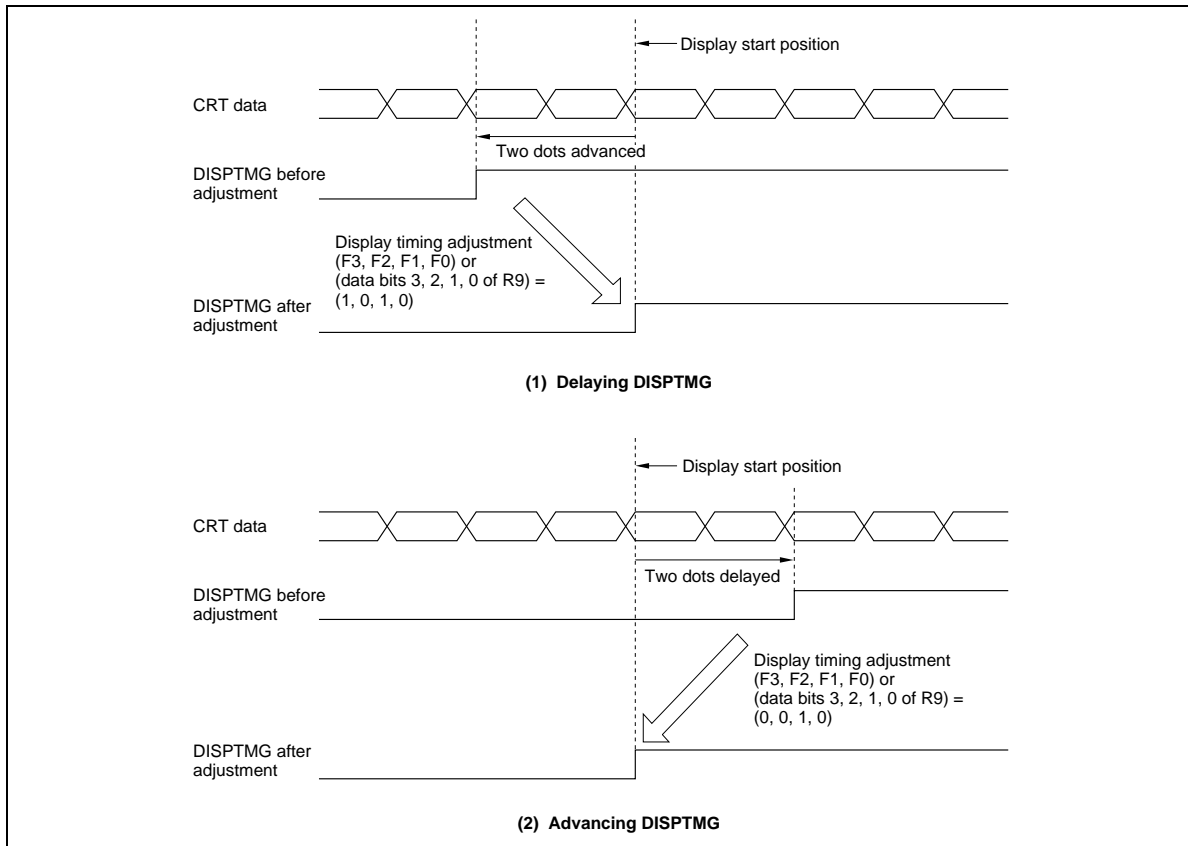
Display start position

CRT data

Two dots advanced

DISPTMG before adjustment

Display timing adjustment (F3, F2, F1, F0) or (data bits 3, 2, 1, 0 of R9) = (1, 0, 1, 0)

DISPTMG after adjustment

(1) Delaying DISPTMG

Display start position

CRT data

Two dots delayed

DISPTMG before adjustment

Display timing adjustment (F3, F2, F1, F0) or (data bits 3, 2, 1, 0 of R9) = (0, 0, 1, 0)

DISPTMG after adjustment

(2) Advancing DISPTMG